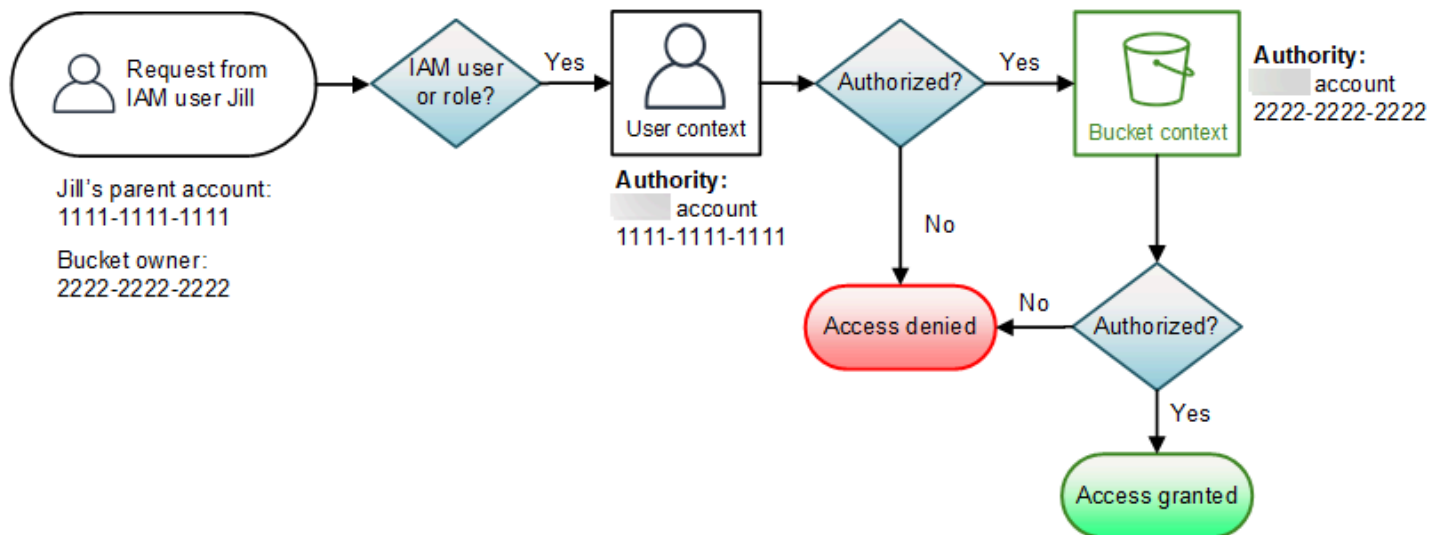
Request from IAM user Jill

Jill's parent account: 1111-1111-1111

Bucket owner: 2222-2222-2222

IAM user or role?

Yes

User context

Authority: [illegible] account 1111-1111-1111

Authorized?

Yes

No

Bucket context

Authority: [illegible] account 2222-2222-2222

Access denied

No

Authorized?

Yes

Access granted